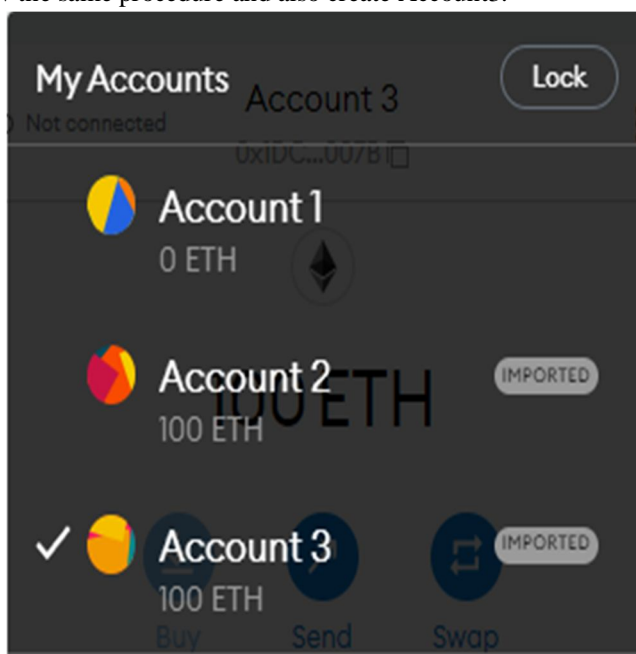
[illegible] the same procedure and also create Accounts.

My Accounts

Lock

Account 3

Not connected

0x1DC...007B

Account 1

0 ETH

Account 2

100 ETH

IMPORTED

100 ETH

✓ Account 3

100 ETH

IMPORTED

Buy

Send

Swap